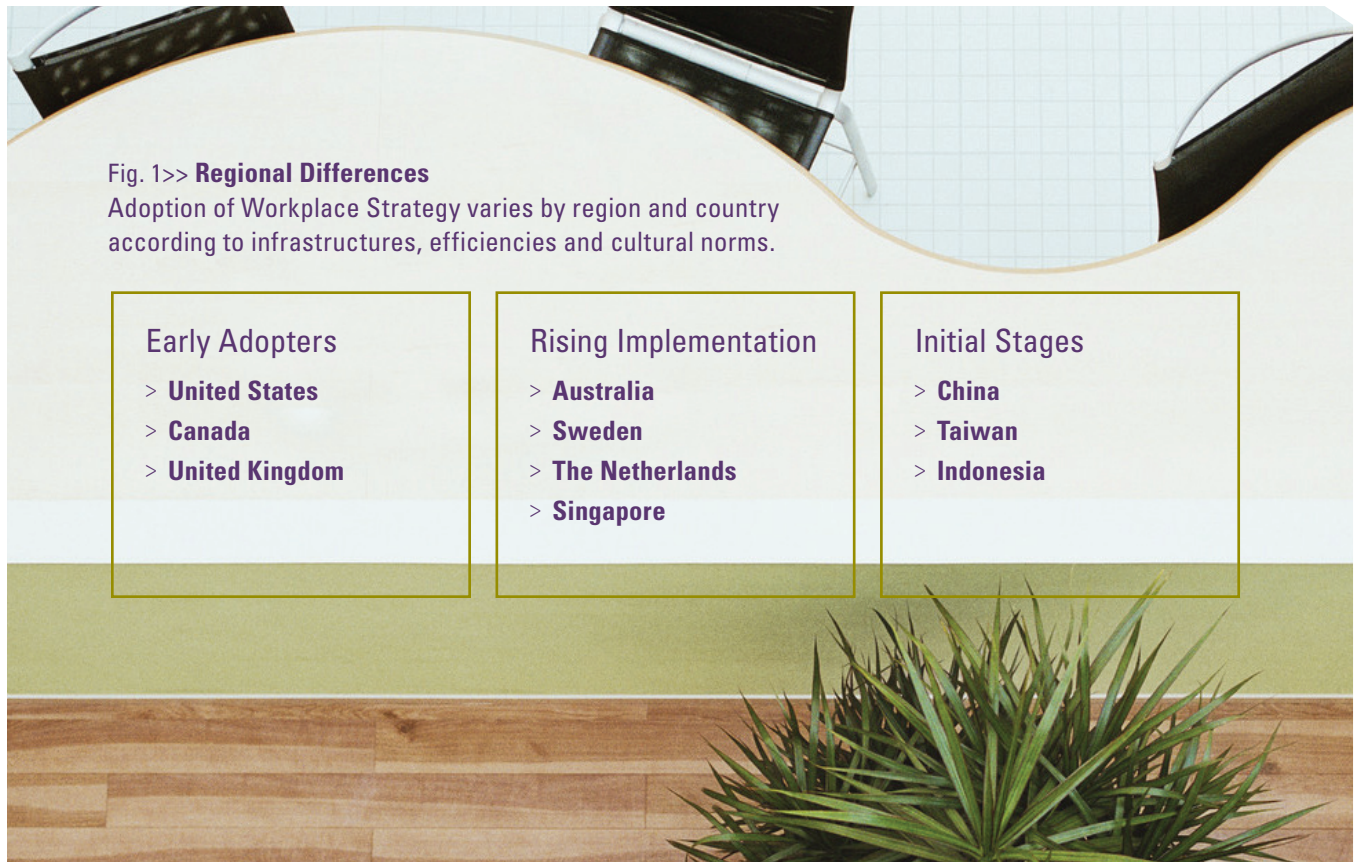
Fig. 1>> **Regional Differences**
Adoption of Workplace Strategy varies by region and country according to infrastructures, efficiencies and cultural norms.

Early Adopters
> **United States**
> **Canada**
> **United Kingdom**

Rising Implementation
> **Australia**
> **Sweden**
> **The Netherlands**
> **Singapore**

Initial Stages
> **China**
> **Taiwan**
> **Indonesia**